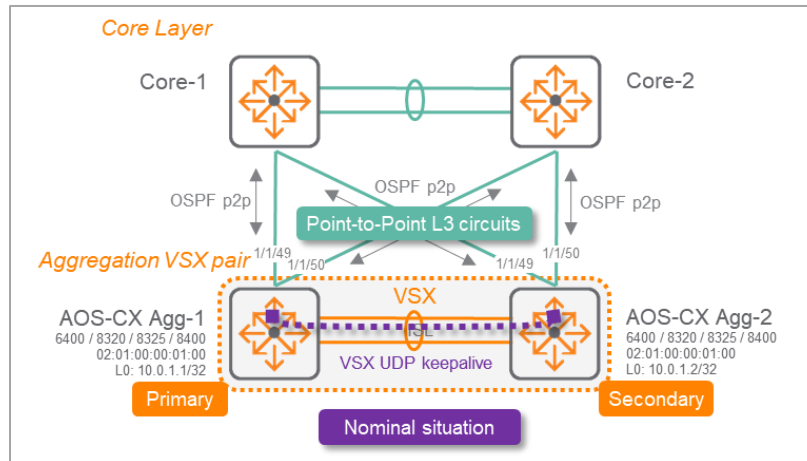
Core Layer

Core-1

Core-2

OSPF p2p

OSPF p2p

OSPF p2p

Point-to-Point L3 circuits

Aggregation VSX pair

1/1/49

1/1/50

1/1/49

1/1/50

VSX

ISL

AOS-CX Agg-1
6400 / 8320 / 8325 / 8400
02:01:00:00:01:00
L0: 10.0.1.1/32

AOS-CX Agg-2
6400 / 8320 / 8325 / 8400
02:01:00:00:01:00
L0: 10.0.1.2/32

VSX UDP keepalive

Primary

Secondary

Nominal situation